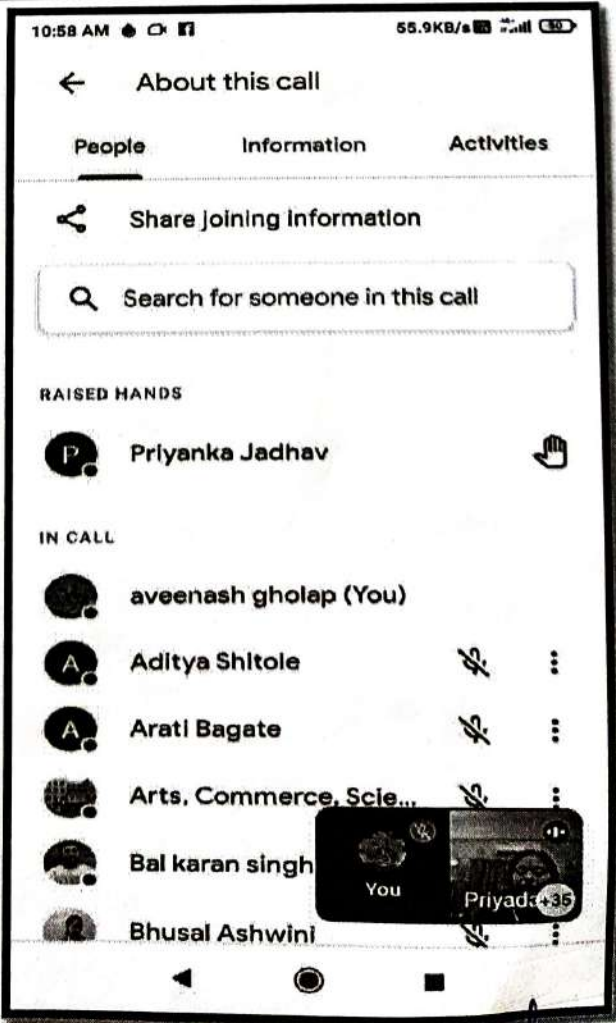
10:58 AM

55.9KB/s

50

About this call

People

Information

Activities

Share joining information

Search for someone in this call

RAISED HANDS

P

Priyanka Jadhav

IN CALL

aveenash gholap (You)

A

Aditya Shitole

A

Arati Bagate

Arts, Commerce, Scie...

Bal karan singh

Bhusal Ashwini

You

Priyada

+35